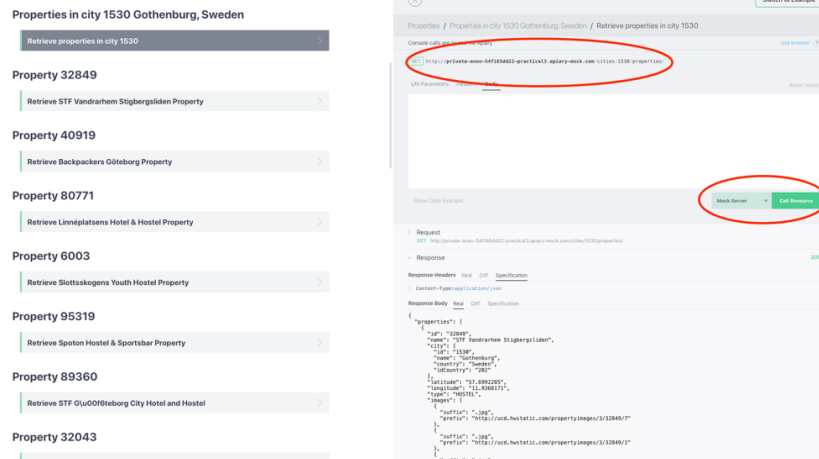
Properties in city 1530 Gothenburg, Sweden

Retrieve properties in city 1530

Property 32849

Retrieve STF Vandrarhem Stigbergsliden Property

Property 40919

Retrieve Backpackers Göteborg Property

Property 80771

Retrieve Linnéplatsens Hotel & Hostel Property

Property 6003

Retrieve Slottsskogens Youth Hostel Property

Property 95319

Retrieve Spoton Hostel & Sportsbar Property

Property 89360

Retrieve STF G\u00f6teborg City Hotel and Hostel

Property 32043

Switch to Example

Properties / Properties in city 1530 Gothenburg, Sweden / Retrieve properties in city 1530

Console calls are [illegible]

Use browser

GET http://private-anon-54f165dd22-practical3.apiary-mock.com/cities/1530/properties/

URI Parameters Headers Body

Reset Values

Show Code Example

Mock Server

Call Resource

Request

GET http://private-anon-54f165dd22-practical3.apiary-mock.com/cities/1530/properties/

Response

200

Response Headers Real Diff Specification

Content-Type: application/json

Response Body Real Diff Specification

{
"properties": [
{
"id": "32849",
"name": "STF Vandrarhem Stigbergsliden",
"city": {
"id": "1530",
"name": "Gothenburg",
"country": "Sweden",
"idCountry": "202"
},
"latitude": "57.6992285",
"longitude": "11.9368171",
"type": "HOSTEL",
"images": [
{
"suffix": ".jpg",
"prefix": "http://ucd.hwstatic.com/propertyimages/3/32849/7"
},
{
"suffix": ".jpg",
"prefix": "http://ucd.hwstatic.com/propertyimages/3/32849/1"
},